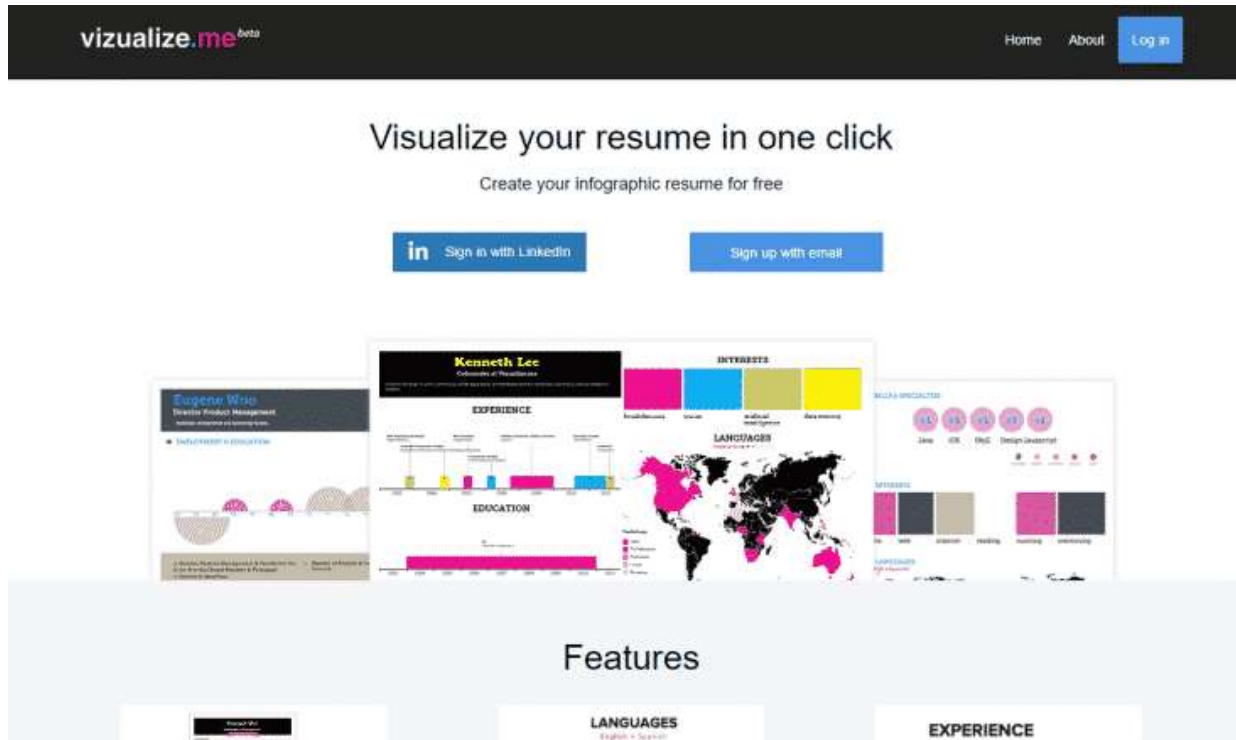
vizualize.me beta

Home About Log in

Visualize your resume in one click

Create your infographic resume for free

in Sign in with LinkedIn

Sign up with email

Eugene Woo
Director Product Management

Kenneth Lee
Cofounder of Vizualize.me

EXPERIENCE

EDUCATION

INTERESTS

LANGUAGES

Java iOS ObjC Design Javascript

Features

LANGUAGES

EXPERIENCE